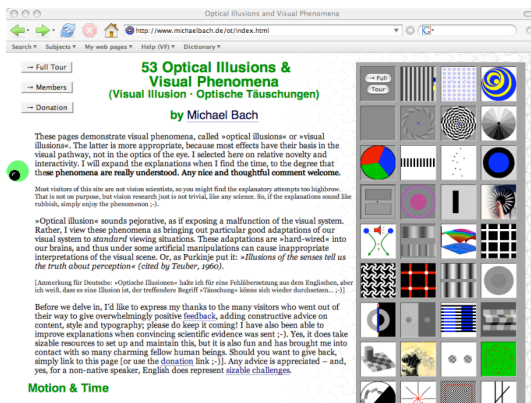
Optical Illusions and Visual Phenomena

http://www.michaelbach.de/ot/index.html

Search ▾ Subjects ▾ My web pages ▾ Help (VF) ▾ Dictionary ▾

→ Full Tour

→ Members

→ Donation

53 Optical Illusions & Visual Phenomena

(Visual Illusion · Optische Täuschungen)

by Michael Bach

These pages demonstrate visual phenomena, called »optical illusions« or »visual illusions«. The latter is more appropriate, because most effects have their basis in the visual pathway, not in the optics of the eye. I selected here on relative novelty and interactivity. I will expand the explanations when I find the time, to the degree that these phenomena are really understood. Any nice and thoughtful comment welcome.

Most visitors of this site are not vision scientists, so you might find the explanatory attempts too highbrow. That is not on purpose, but vision research just is not trivial, like any science. So, if the explanations sound like rubbish, simply enjoy the phenomenon ;-).

»Optical illusion« sounds pejorative, as if exposing a malfunction of the visual system. Rather, I view these phenomena as bringing out particular good adaptations of our visual system to standard viewing situations. These adaptations are »hard-wired« into our brains, and thus under some artificial manipulations can cause inappropriate interpretations of the visual scene. Or, as Purkinje put it: »Illusions of the senses tell us the truth about perception« (cited by Teuber, 1960).

[Anmerkung für Deutsche: »Optische Illusionen« halte ich für eine Fehlübersetzung aus dem Englischen, aber ich weiß, dass es eine Illusion ist, der treffendere Begriff »Täuschung« könne sich wieder durchsetzen… ;-)]

Before we delve in, I'd like to express my thanks to the many visitors who went out of their way to give overwhelmingly positive feedback, adding constructive advice on content, style and typography; please do keep it coming! I have also been able to improve explanations when convincing scientific evidence was sent ;-). Yes, it does take sizable resources to set up and maintain this, but it is also fun and has brought me into contact with so many charming fellow human beings. Should you want to give back, simply link to this page [or use the donation link ;-]. Any advice is appreciated – and, yes, for a non-native speaker, English does represent sizable challenges.

Motion & Time

→ Full Tour